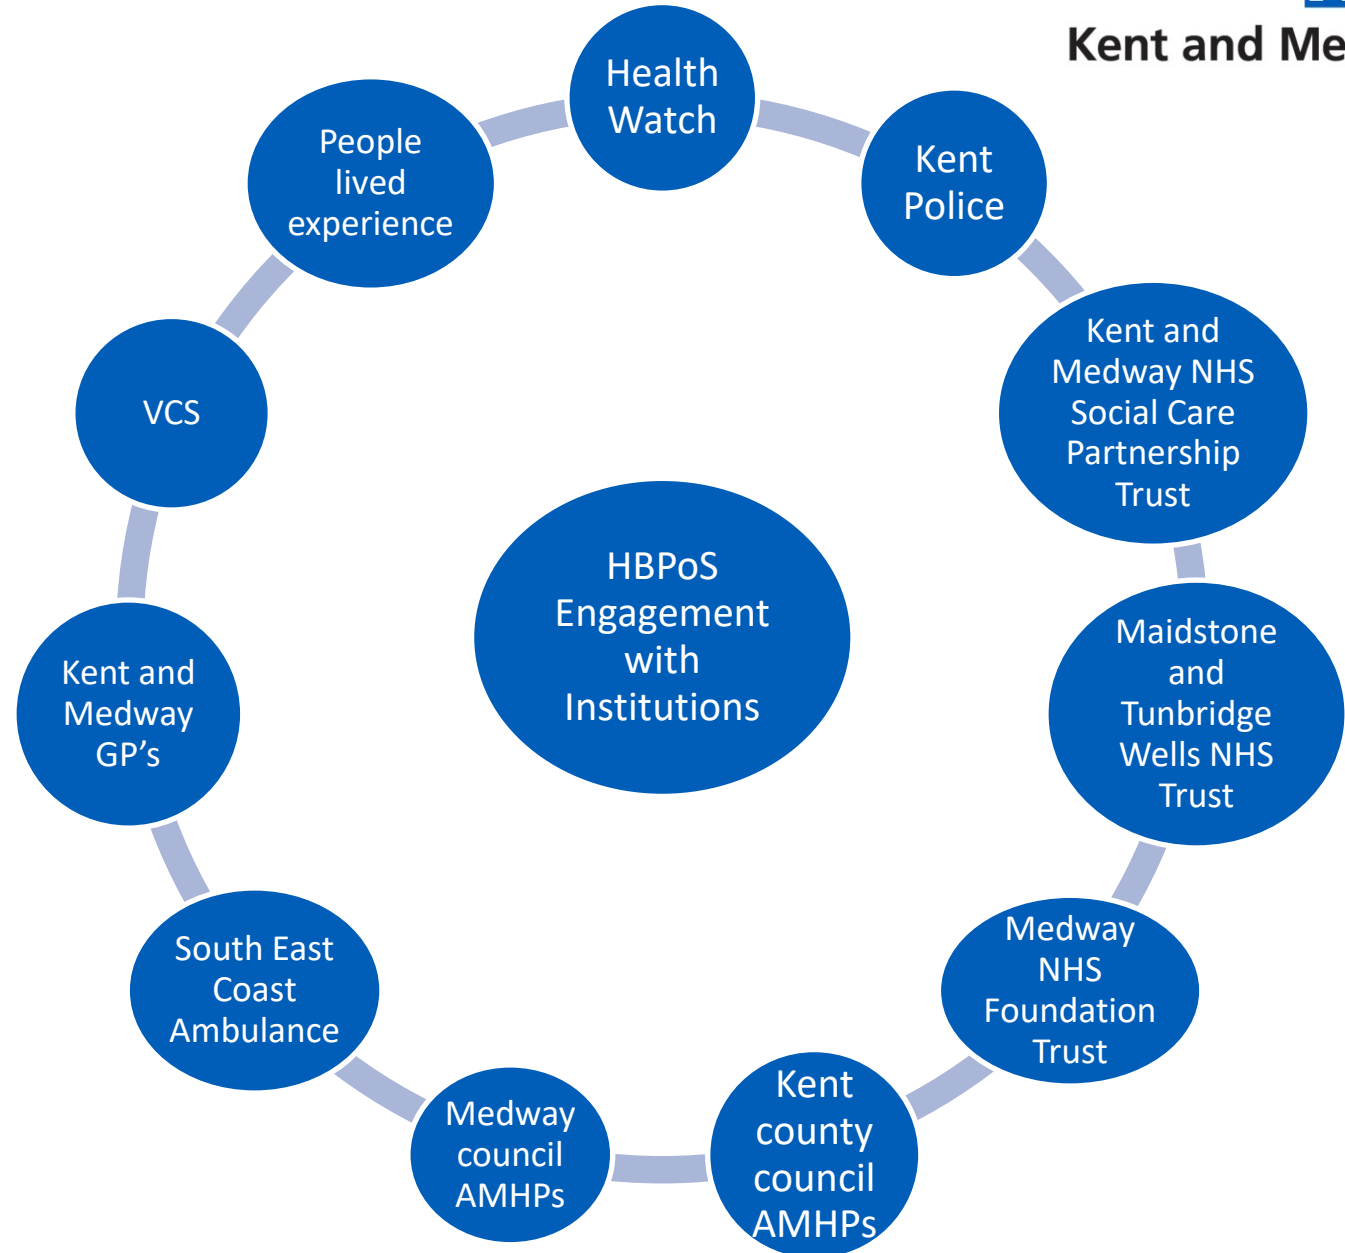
Kent and Me

Health Watch

Kent Police

Kent and Medway NHS Social Care Partnership Trust

Maidstone and Tunbridge Wells NHS Trust

Medway NHS Foundation Trust

Kent county council AMHPs

Medway council AMHPs

South East Coast Ambulance

Kent and Medway GP’s

VCS

People lived experience

HBPoS Engagement with Institutions